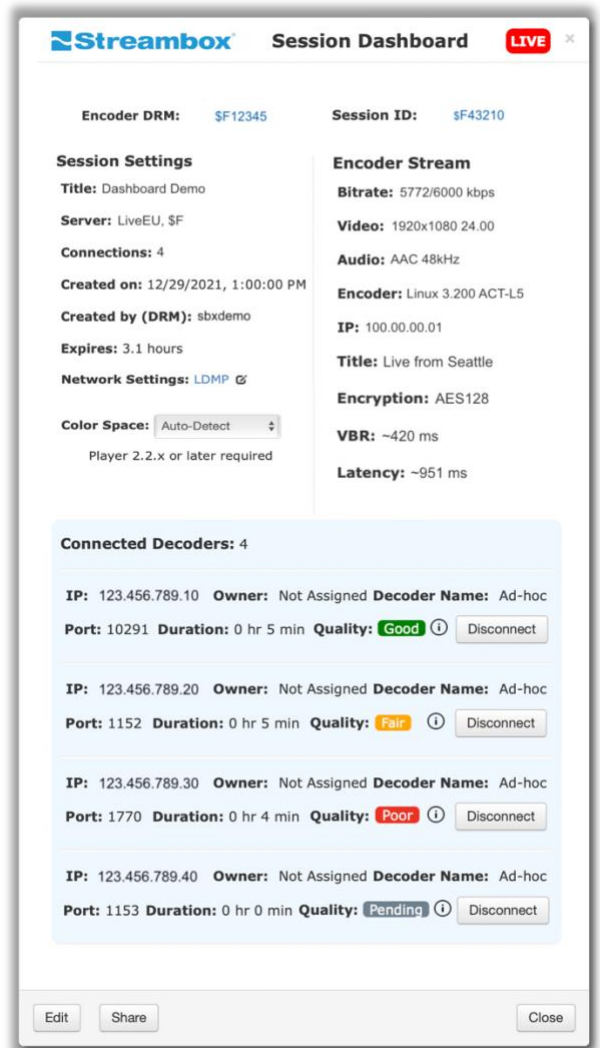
Streambox® Session Dashboard LIVE ×

Encoder DRM: $F12345 Session ID: $F43210

Session Settings
Title: Dashboard Demo
Server: LiveEU, $F
Connections: 4
Created on: 12/29/2021, 1:00:00 PM
Created by (DRM): sbxdemo
Expires: 3.1 hours
Network Settings: LDMP
Color Space: Auto-Detect
Player 2.2.x or later required

Encoder Stream
Bitrate: 5772/6000 kbps
Video: 1920x1080 24.00
Audio: AAC 48kHz
Encoder: Linux 3.200 ACT-L5
IP: 100.00.00.01
Title: Live from Seattle
Encryption: AES128
VBR: ~420 ms
Latency: ~951 ms

Connected Decoders: 4

IP: 123.456.789.10 Owner: Not Assigned Decoder Name: Ad-hoc
Port: 10291 Duration: 0 hr 5 min Quality: Good Disconnect

IP: 123.456.789.20 Owner: Not Assigned Decoder Name: Ad-hoc
Port: 1152 Duration: 0 hr 5 min Quality: Fair Disconnect

IP: 123.456.789.30 Owner: Not Assigned Decoder Name: Ad-hoc
Port: 1770 Duration: 0 hr 4 min Quality: Poor Disconnect

IP: 123.456.789.40 Owner: Not Assigned Decoder Name: Ad-hoc
Port: 1153 Duration: 0 hr 0 min Quality: Pending Disconnect

Edit Share Close